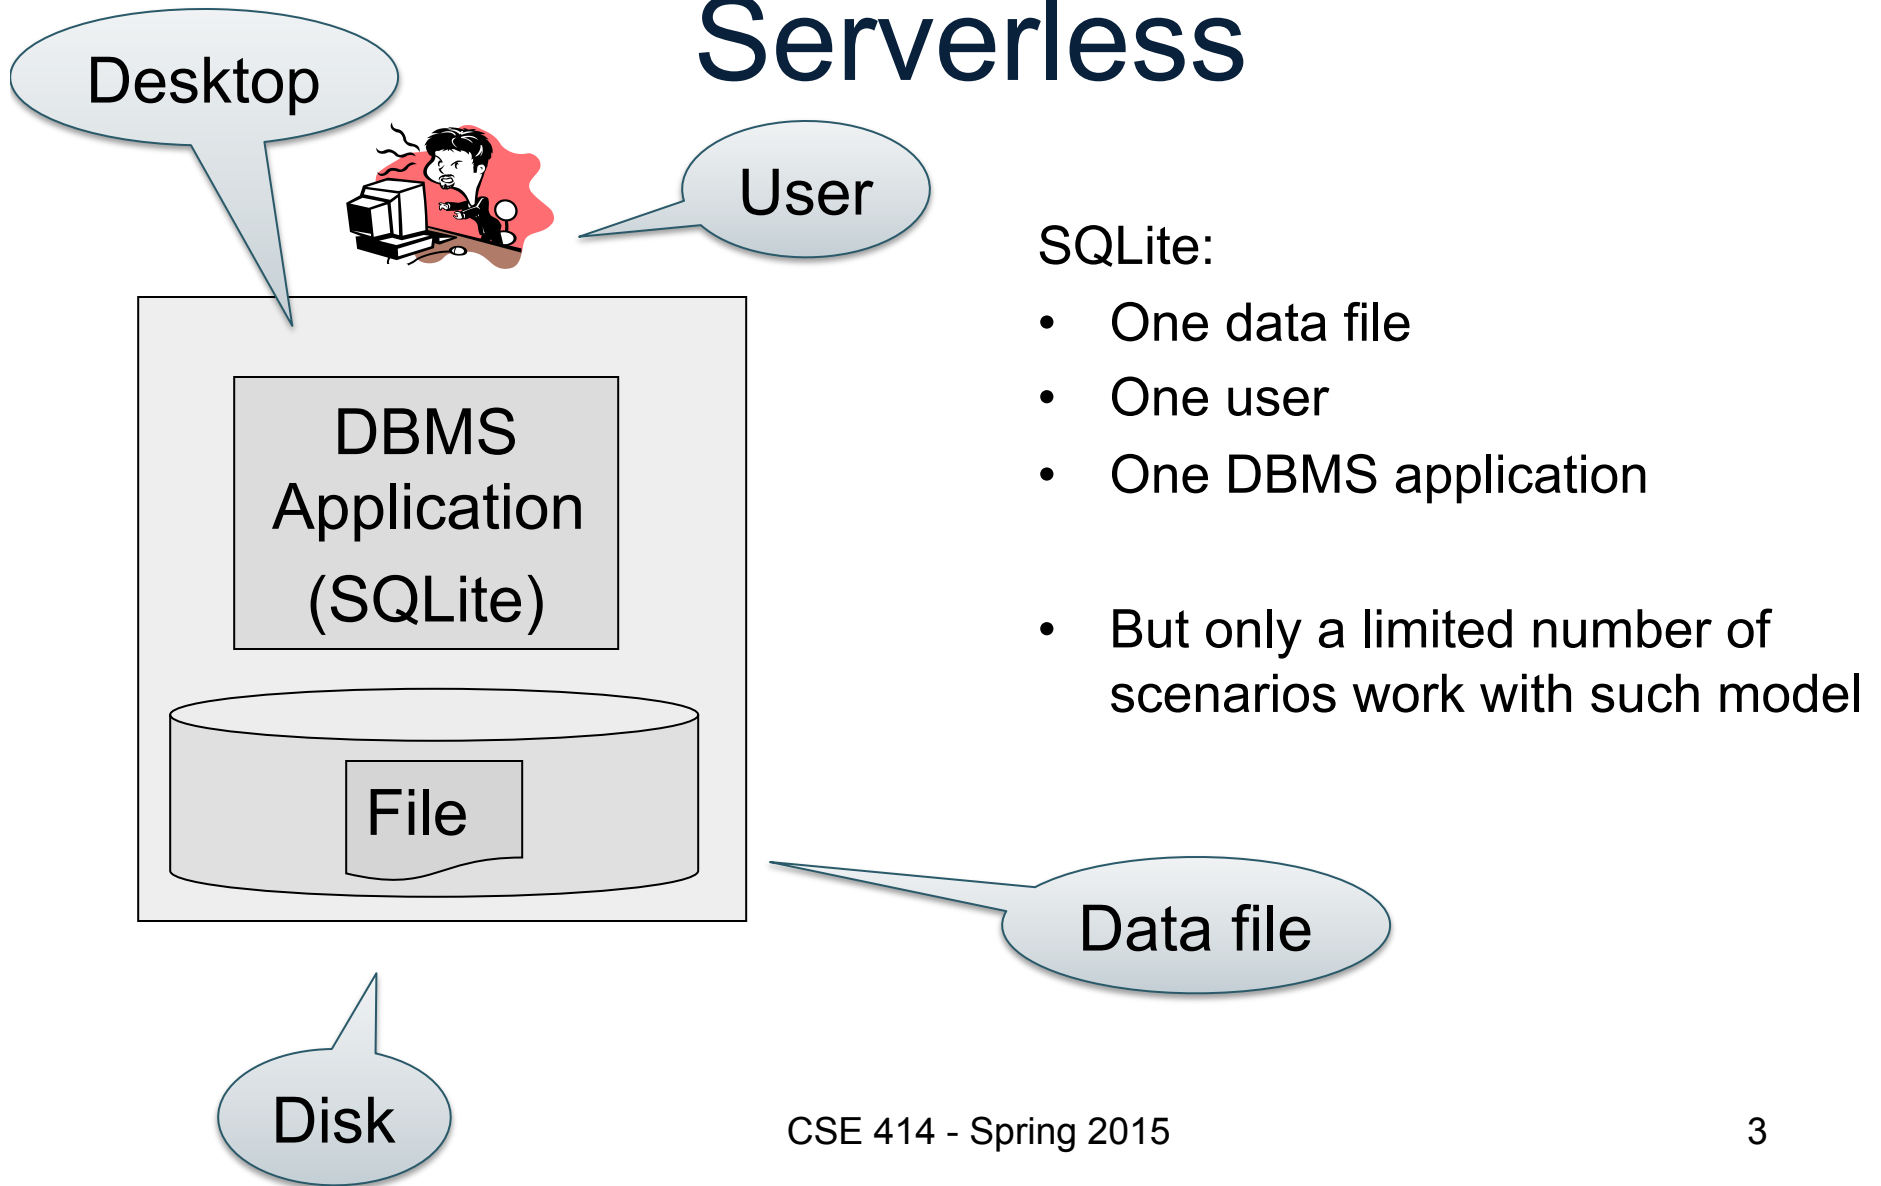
Serverless

Desktop

User

DBMS Application (SQLite)

File

Data file

Disk

SQLite:

- One data file
- One user
- One DBMS application

- But only a limited number of scenarios work with such model

CSE 414 - Spring 2015

3